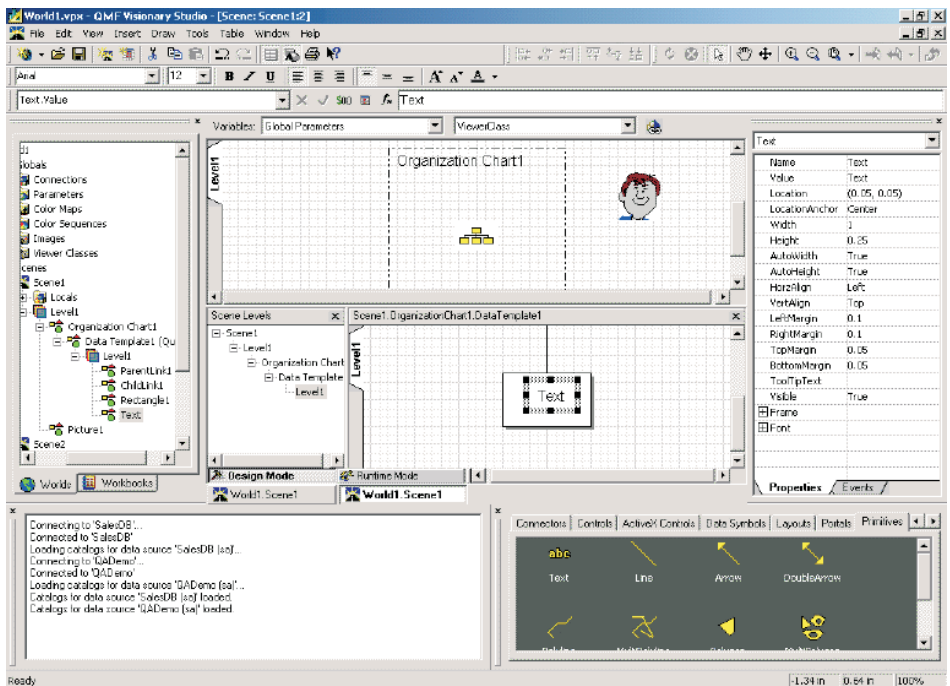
World1.vpx - QMF Visionary Studio - [Scene: Scene1:2]

File Edit View Insert Draw Tools Table Window Help

Arial 12 B I U

Text.Value $00 Text

Variables: Global Parameters ViewerClass

Globals
Connections
Parameters
Color Maps
Color Sequences
Images
Viewer Classes
Scenes
Scene1
Locals
Level1
Organization Chart1
Data Template1 (Qu
Level1
ParentLink1
ChildLink1
Rectangle1
Text
Picture1
Scene2

Worlds Workbooks

Level1
Organization Chart1

Scene Levels
Scene1
Level1
Organization Chart
Data Template
Level1

Scene1.OrganizationChart1.DataTemplate1
Level1
Text

Design Mode Runtime Mode
World1.Scene1 World1.Scene1

Text

| Name | Text |
|---|---|
| Value | Text |
| Location | (0.05, 0.05) |
| LocationAnchor | Center |
| Width | 1 |
| Height | 0.25 |
| AutoWidth | True |
| AutoHeight | True |
| HorzAlign | Left |
| VertAlign | Top |
| LeftMargin | 0.1 |
| RightMargin | 0.1 |
| TopMargin | 0.05 |
| BottomMargin | 0.05 |
| ToolTipText | |
| Visible | True |
| Frame | |
| Font | |

Properties Events

Connecting to 'SalesDB'...
Connected to 'SalesDB'
Loading catalogs for data source 'SalesDB (sa)'...
Connecting to 'QADemo'...
Connected to 'QADemo'
Loading catalogs for data source 'QADemo (sa)'...
Catalogs for data source 'SalesDB (sa)' loaded.
Catalogs for data source 'QADemo (sa)' loaded.

Connectors Controls ActiveX Controls Data Symbols Layouts Portals Primitives

abc
Text Line Arrow DoubleArrow
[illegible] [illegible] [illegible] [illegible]

Ready -1.34 in 0.64 in 100%